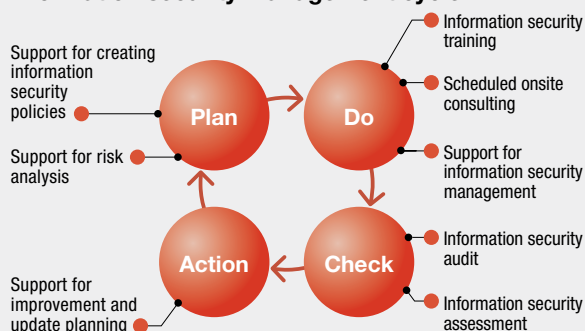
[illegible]

Support for creating information security policies

Support for risk analysis

Plan

Do

Information security training

Scheduled onsite consulting

Support for information security management

Check

Information security audit

Information security assessment

Action

Support for improvement and update planning